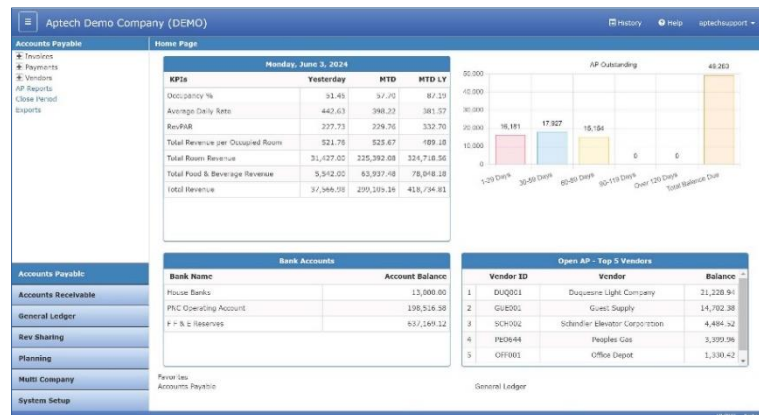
Aptech Demo Company (DEMO)

History Help aptechsupport

Accounts Payable
Invoices
Payments
Vendors
AP Reports
Close Period
Exports

Home Page

Monday, June 3, 2024

| KPIs | Yesterday | MTD | MTD LY |
|---|---|---|---|
| Occupancy % | 51.45 | 57.70 | 87.19 |
| Average Daily Rate | 442.63 | 398.22 | 381.57 |
| RevPAR | 227.73 | 229.76 | 332.70 |
| Total Revenue per Occupied Room | 521.78 | 525.67 | 489.18 |
| Total Room Revenue | 31,427.00 | 225,392.08 | 324,718.56 |
| Total Food & Beverage Revenue | 5,542.00 | 63,937.48 | 78,848.18 |
| Total Revenue | 37,566.59 | 299,105.16 | 418,734.81 |

AP Outstanding

50,000
40,000
30,000
20,000
10,000
0

18,181
17,927
15,184
0
0
48,283

1-29 Days
30-59 Days
60-89 Days
90-119 Days
Over 120 Days
Total Balance Due

Bank Accounts

| Bank Name | Account Balance |
|---|---|
| House Banks | 13,000.00 |
| PNC Operating Account | 198,516.58 |
| F F & E Reserves | 637,169.12 |

Open AP - Top 5 Vendors

| | Vendor ID | Vendor | Balance |
|---|---|---|---|
| 1 | DUQ001 | Duquesne Light Company | 21,228.94 |
| 2 | GUE001 | Guest Supply | 14,702.38 |
| 3 | SCH002 | Schindler Elevator Corporation | 4,484.52 |
| 4 | PEO644 | Peoples Gas | 3,399.96 |
| 5 | OFF001 | Office Depot | 1,330.42 |

Accounts Payable
Accounts Receivable
General Ledger
Rev Sharing
Planning
Multi Company
System Setup

Favorites
Accounts Payable
General Ledger